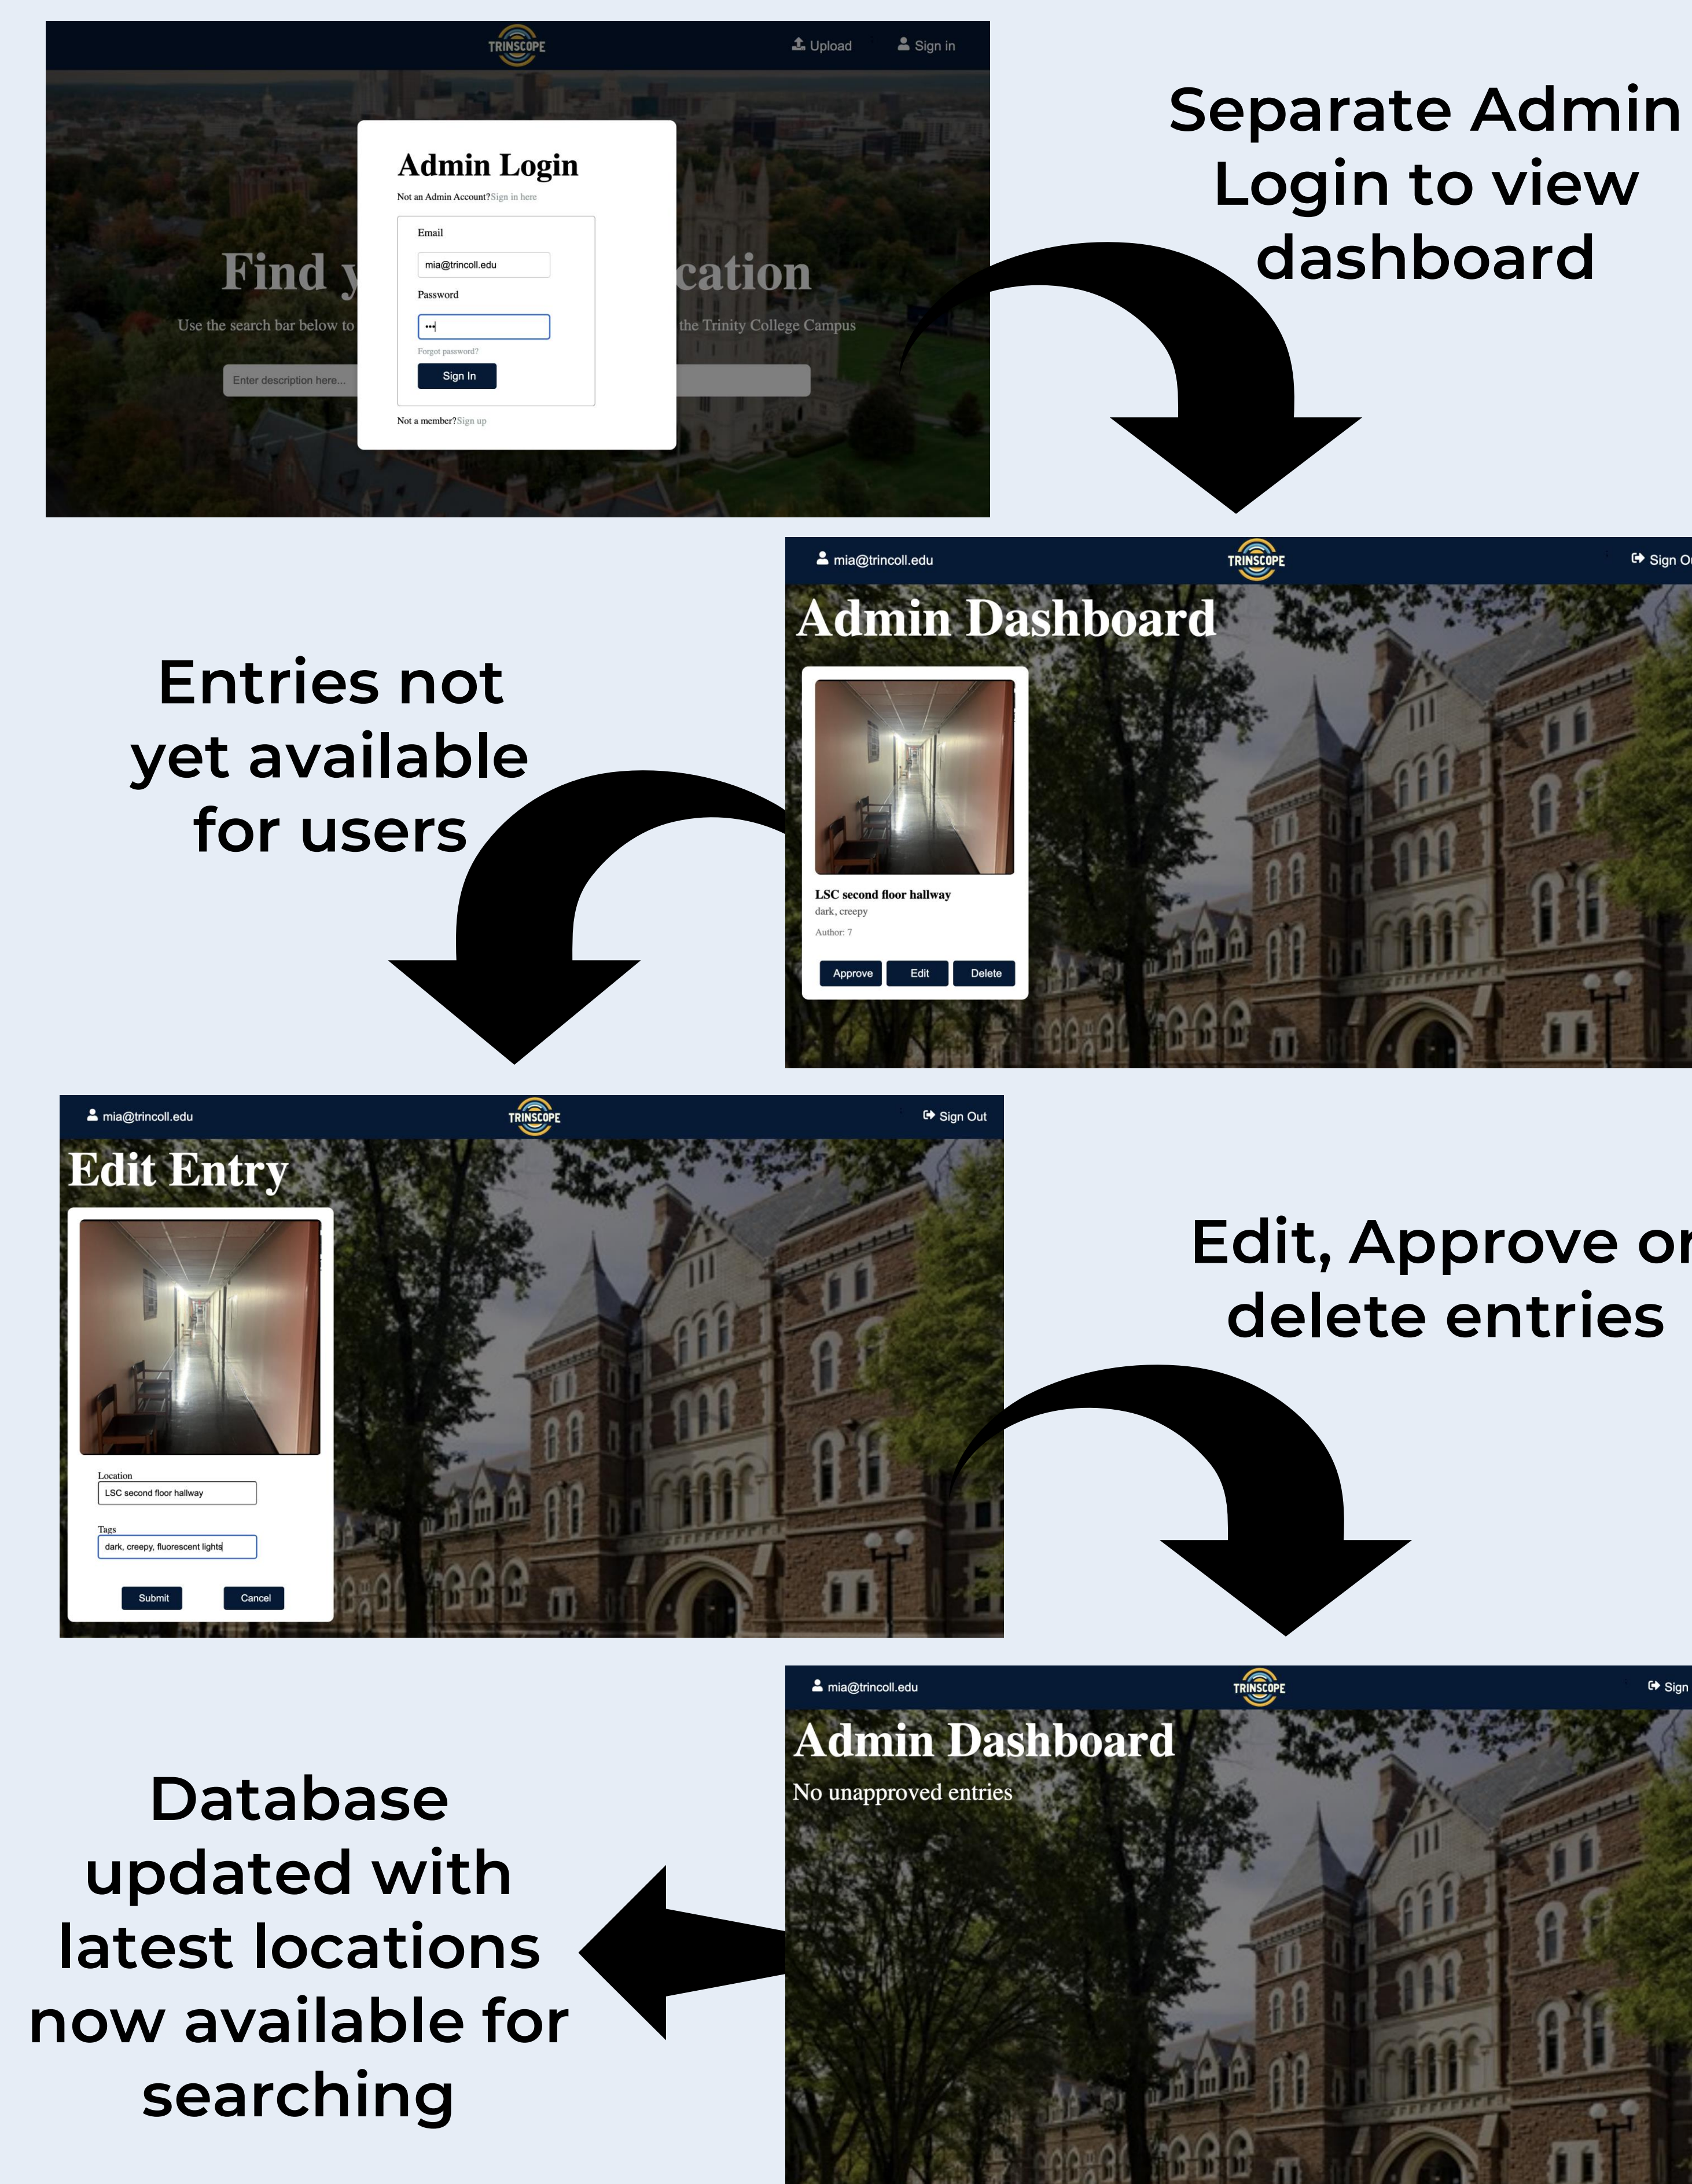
TRINSCOPE

Upload Sign in

Admin Login

Not an Admin Account? Sign in here

Email

mia@trincoll.edu

Password

•••

Forgot password?

Sign In

Not a member? Sign up

Find y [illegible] cation

Use the search bar below to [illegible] the Trinity College Campus

Enter description here...

Separate Admin Login to view dashboard

mia@trincoll.edu TRINSCOPE Sign O

Admin Dashboard

LSC second floor hallway

dark, creepy

Author: 7

Approve Edit Delete

Entries not yet available for users

mia@trincoll.edu TRINSCOPE Sign Out

Edit Entry

Location

LSC second floor hallway

Tags

dark, creepy, fluorescent lights

Submit Cancel

Edit, Approve or delete entries

mia@trincoll.edu TRINSCOPE Sign

Admin Dashboard

No unapproved entries

Database updated with latest locations now available for searching